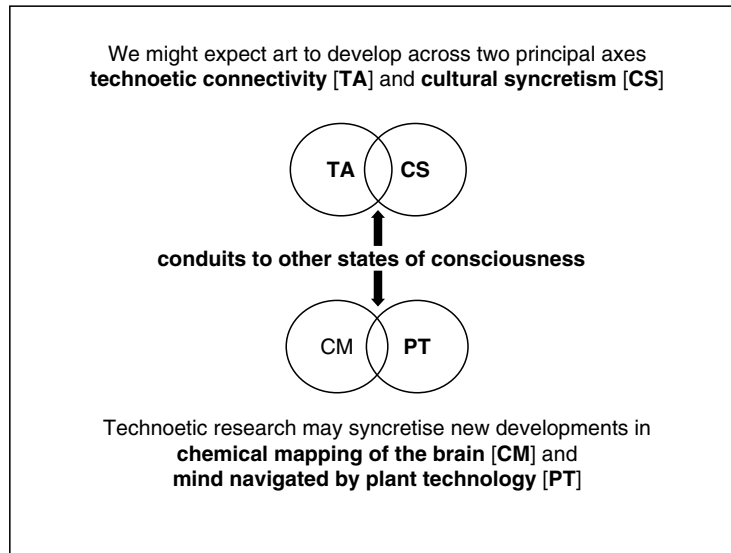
We might expect art to develop across two principal axes **technoetic connectivity** [**TA**] and **cultural syncretism** [**CS**]

TA

CS

conduits to other states of consciousness

CM

PT

Technoetic research may syncretise new developments in **chemical mapping of the brain** [**CM**] and **mind navigated by plant technology** [**PT**]